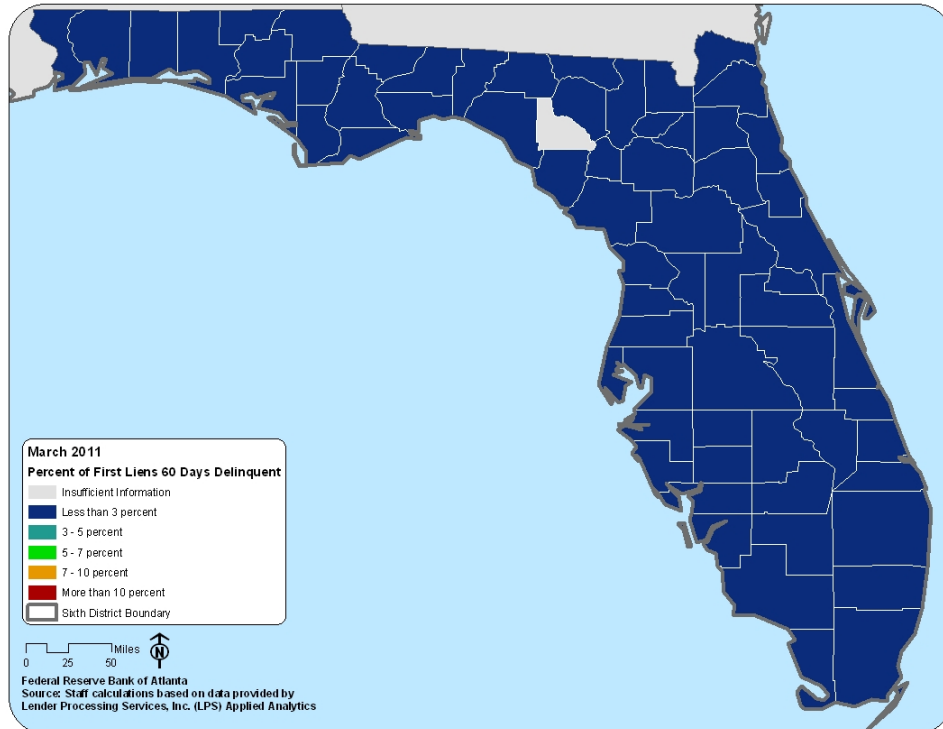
March 2011
Percent of First Liens 60 Days Delinquent
Insufficient Information
Less than 3 percent
3 - 5 percent
5 - 7 percent
7 - 10 percent
More than 10 percent
Sixth District Boundary

0 25 50 Miles
N

Federal Reserve Bank of Atlanta
Source: Staff calculations based on data provided by Lender Processing Services, Inc. (LPS) Applied Analytics